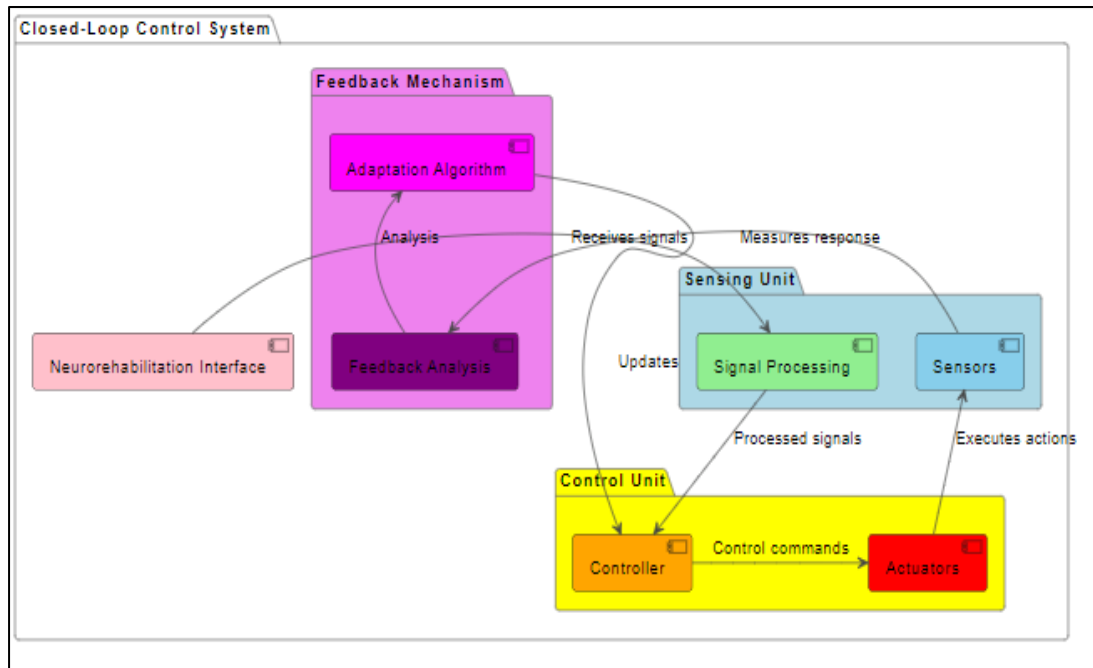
Closed-Loop Control System

Feedback Mechanism

Adaptation Algorithm

Analysis

Receives signals

Measures response

Sensing Unit

Neurorehabilitation Interface

Feedback Analysis

Updates

Signal Processing

Sensors

Processed signals

Executes actions

Control Unit

Controller

Control commands

Actuators